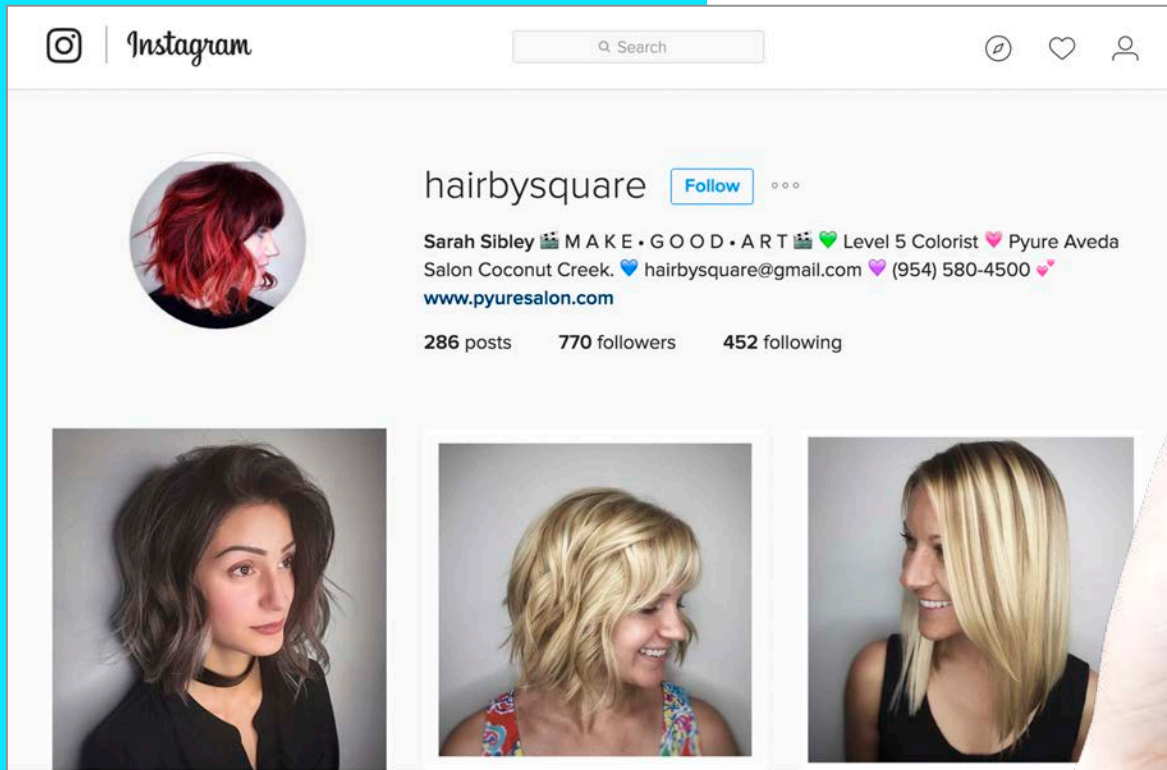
Instagram

Search

hairbysquare Follow

Sarah Sibley 🎬 M A K E • G O O D • A R T 🎬 💚 Level 5 Colorist 💗 Pyure Aveda Salon Coconut Creek. 💙 hairbysquare@gmail.com 💜 (954) 580-4500 💕
www.pyuresalon.com

286 posts 770 followers 452 following